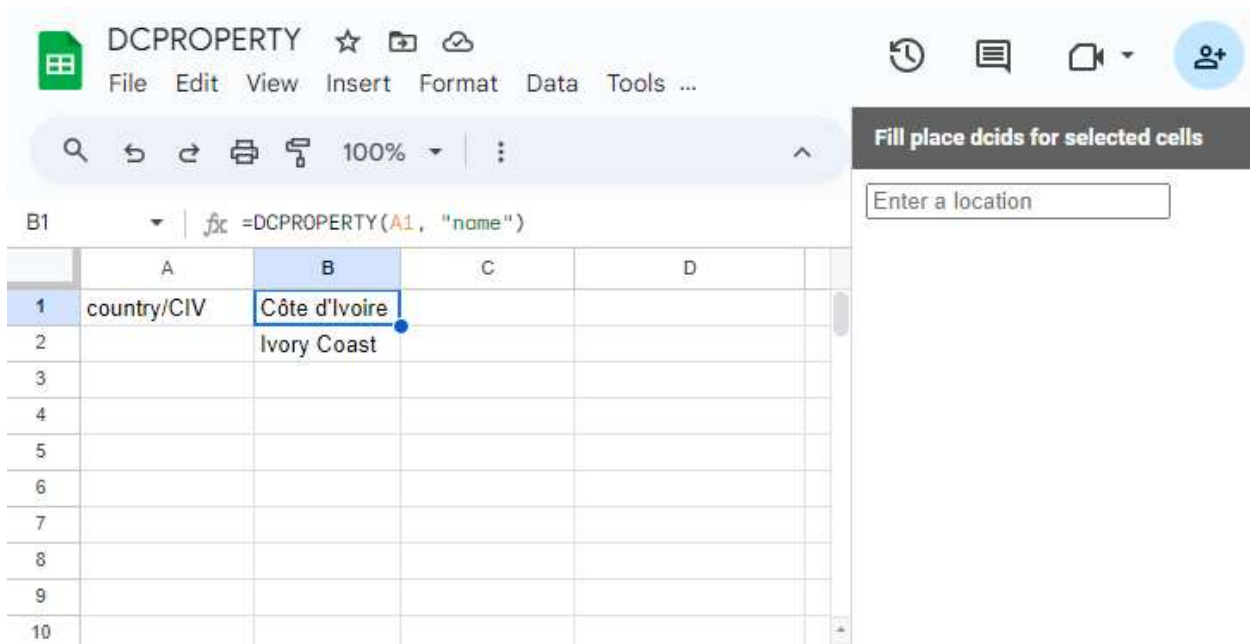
DCPROPERTY
File Edit View Insert Format Data Tools ...

100%

Fill place dcids for selected cells

Enter a location

B1 =DCPROPERTY(A1, "name")

| | A | B | C | D |
|---|---|---|---|---|
| 1 | country/CIV | Côte d'Ivoire | | |
| 2 | | Ivory Coast | | |
| 3 | | | | |
| 4 | | | | |
| 5 | | | | |
| 6 | | | | |
| 7 | | | | |
| 8 | | | | |
| 9 | | | | |
| 10 | | | | |